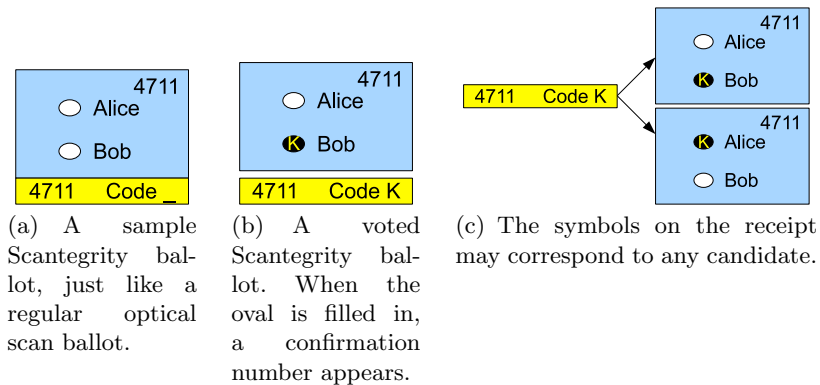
4711
Alice
Bob
4711 Code _

(a) A sample Scantegrity ballot, just like a regular optical scan ballot.

4711
Alice
K Bob
4711 Code K

(b) A voted Scantegrity ballot. When the oval is filled in, a confirmation number appears.

4711 Code K

4711
Alice
K Bob

4711
K Alice
Bob

(c) The symbols on the receipt may correspond to any candidate.